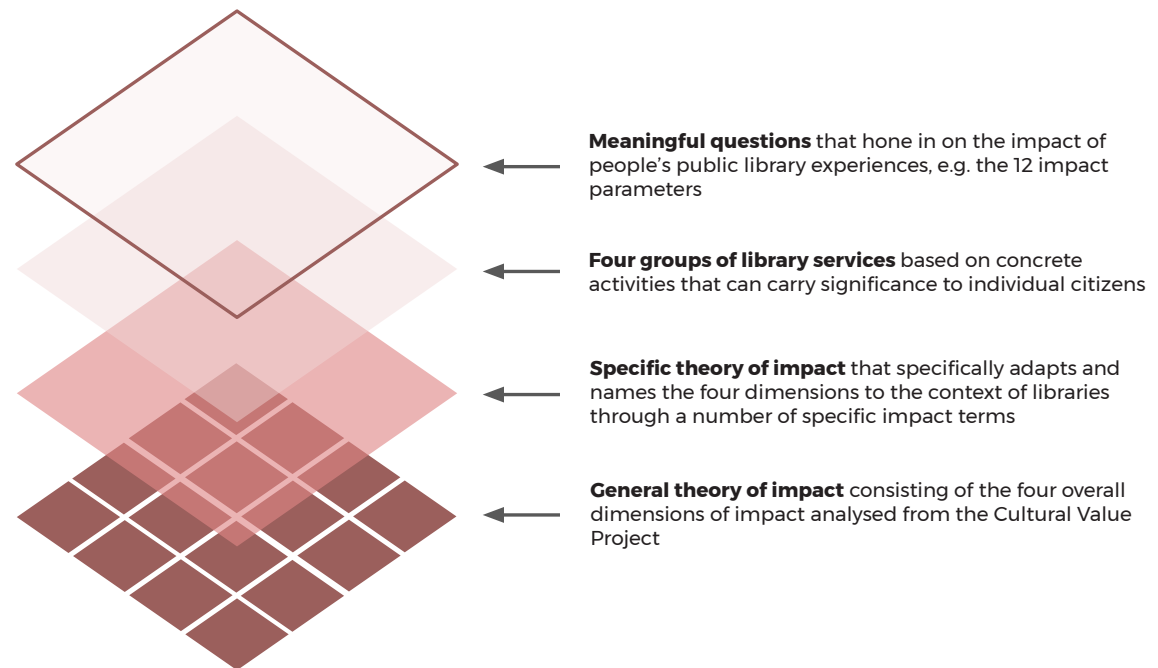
**Meaningful questions** that hone in on the impact of people's public library experiences, e.g. the 12 impact parameters

**Four groups of library services** based on concrete activities that can carry significance to individual citizens

**Specific theory of impact** that specifically adapts and names the four dimensions to the context of libraries through a number of specific impact terms

**General theory of impact** consisting of the four overall dimensions of impact analysed from the Cultural Value Project